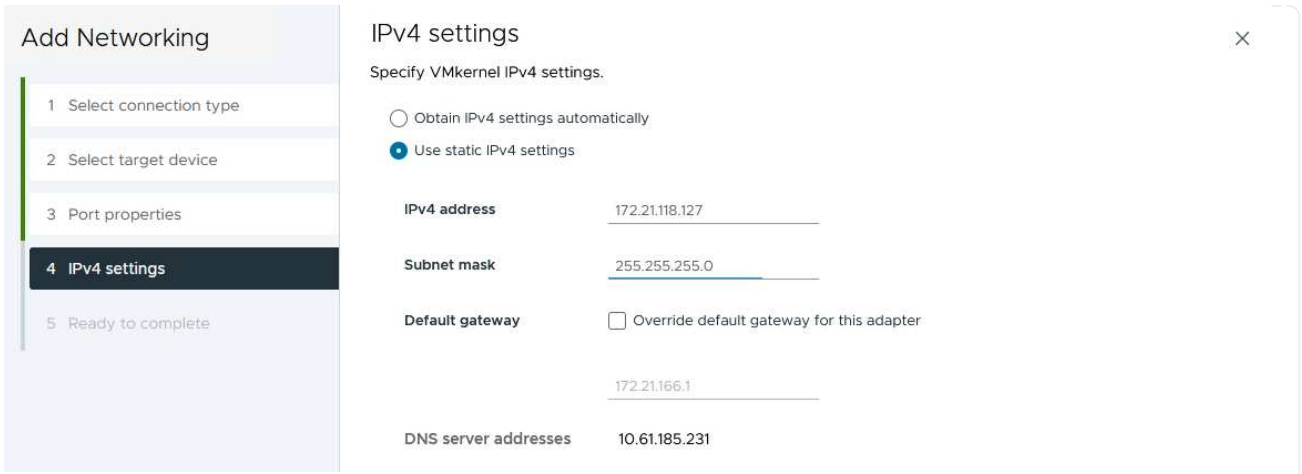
Add Networking

1 Select connection type

2 Select target device

3 Port properties

4 IPv4 settings

5 Ready to complete

IPv4 settings

×

Specify VMkernel IPv4 settings.

Obtain IPv4 settings automatically

Use static IPv4 settings

IPv4 address 172.21.118.127

Subnet mask 255.255.255.0

Default gateway Override default gateway for this adapter

172.21.166.1

DNS server addresses 10.61.185.231